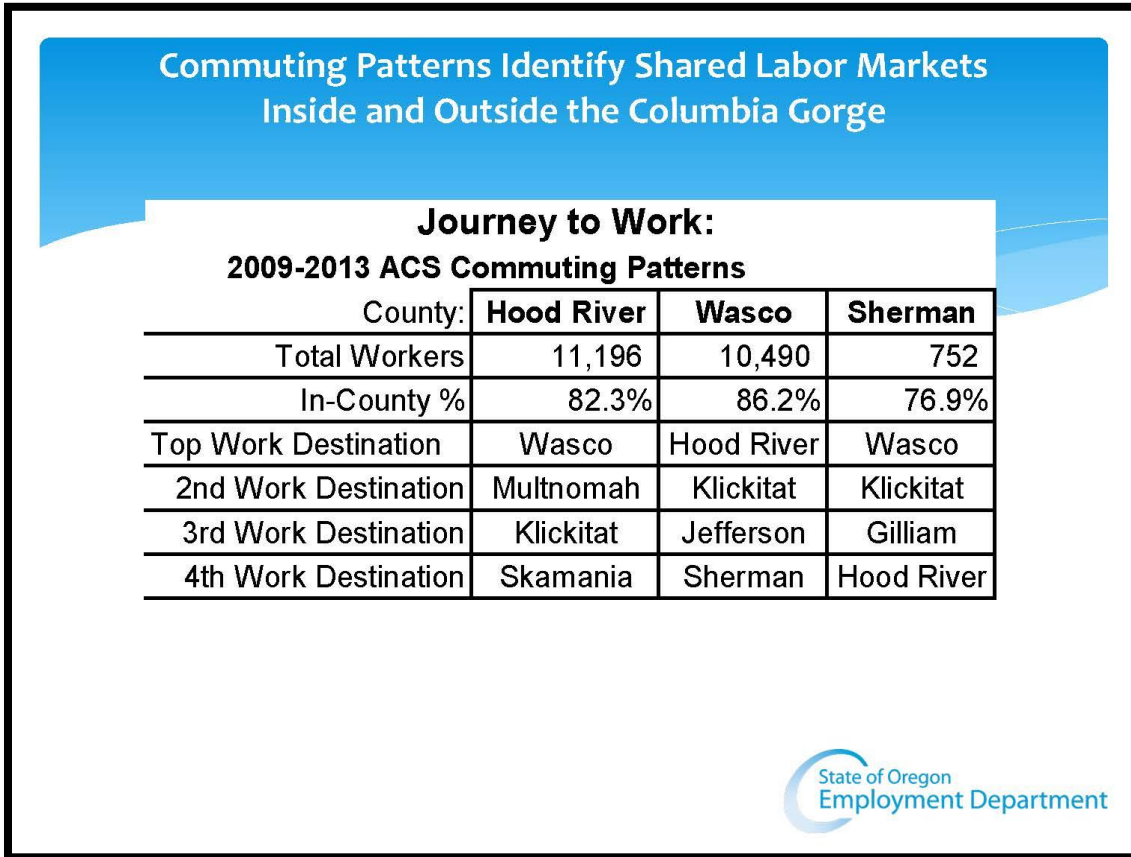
Commuting Patterns Identify Shared Labor Markets Inside and Outside the Columbia Gorge

Journey to Work:

2009-2013 ACS Commuting Patterns

| County: | Hood River | Wasco | Sherman |
|---|---|---|---|
| Total Workers | 11,196 | 10,490 | 752 |
| In-County % | 82.3% | 86.2% | 76.9% |
| Top Work Destination | Wasco | Hood River | Wasco |
| 2nd Work Destination | Multnomah | Klickitat | Klickitat |
| 3rd Work Destination | Klickitat | Jefferson | Gilliam |
| 4th Work Destination | Skamania | Sherman | Hood River |

State of Oregon
Employment Department